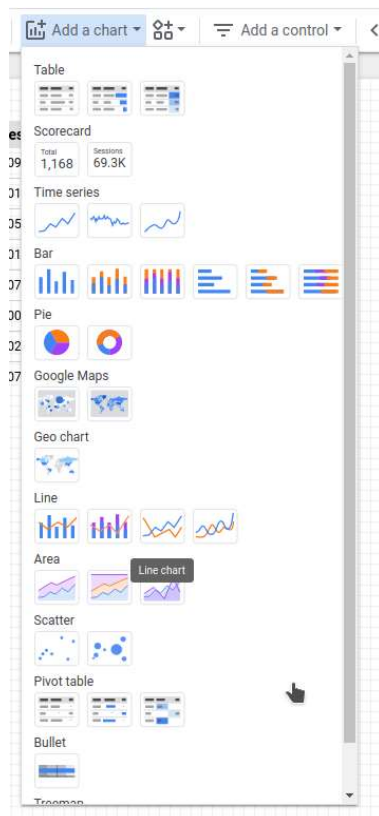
Add a chart ▾
Add a control ▾

Table

Scorecard
Total
1,168
Sessions
69.3K

Time series

Bar

Pie

Google Maps

Geo chart

Line

Area
Line chart

Scatter

Pivot table

Bullet

Treemap

es
09
01
05
01
07
00
02
07